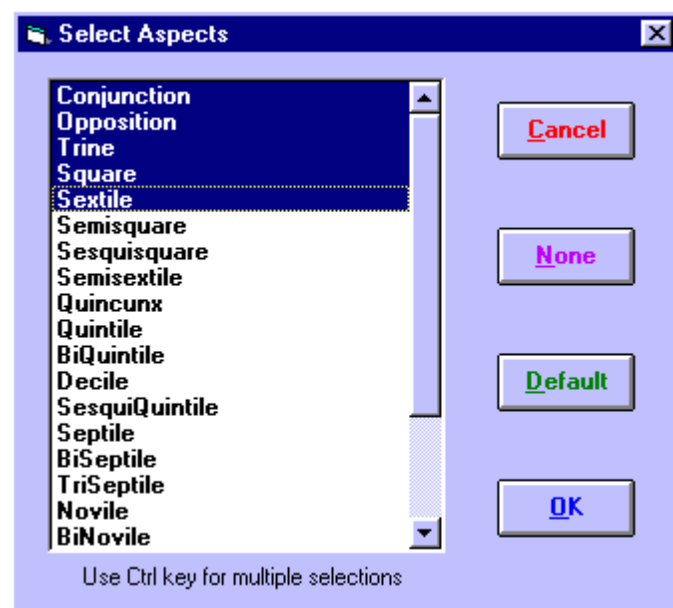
Select Aspects

Conjunction
Opposition
Trine
Square
Sextile
Semisquare
Sesquisquare
Semisextile
Quincunx
Quintile
BiQuintile
Decile
SesquiQuintile
Septile
BiSeptile
TriSeptile
Novile
BiNovile

Cancel

None

Default

OK

Use Ctrl key for multiple selections